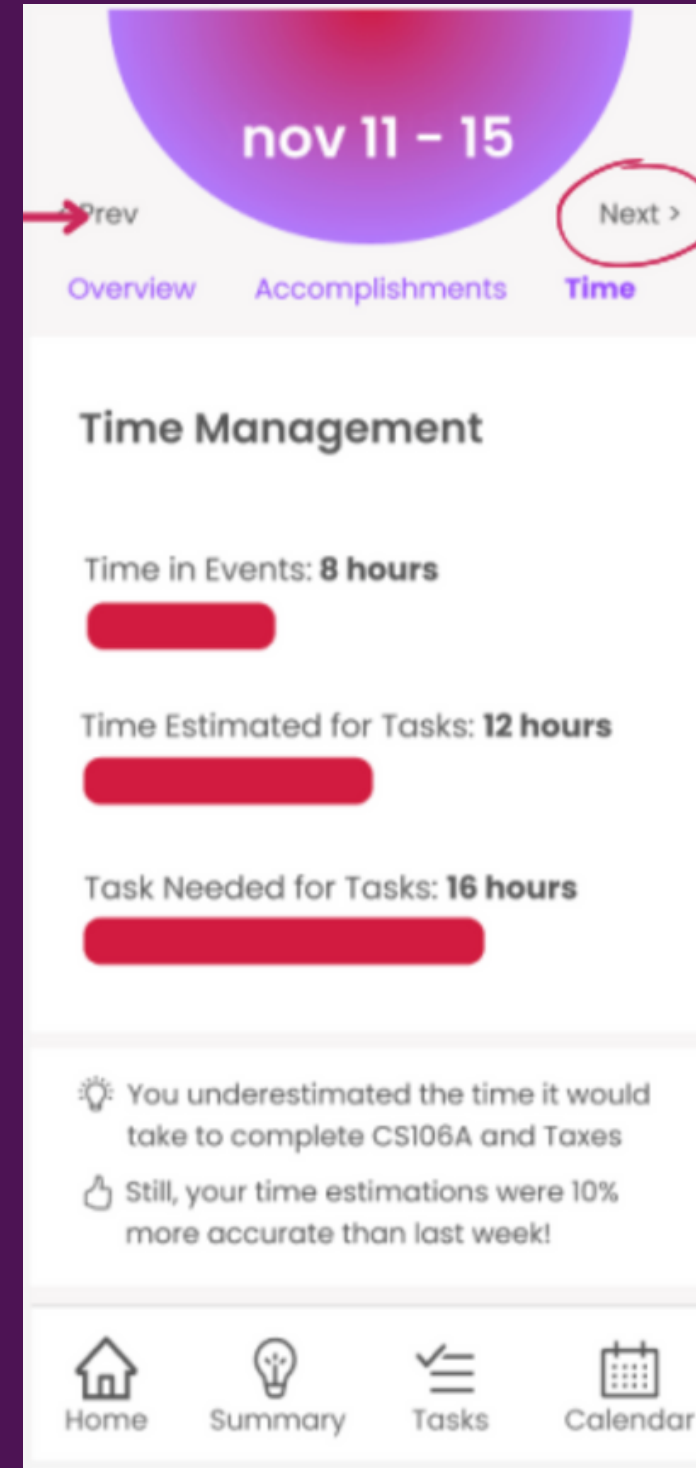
nov 11 - 15

Prev

Next >

Overview Accomplishments Time

Time Management

Time in Events: **8 hours**

Time Estimated for Tasks: **12 hours**

Task Needed for Tasks: **16 hours**

You underestimated the time it would take to complete CS106A and Taxes

Still, your time estimations were 10% more accurate than last week!

Home Summary Tasks Calendar